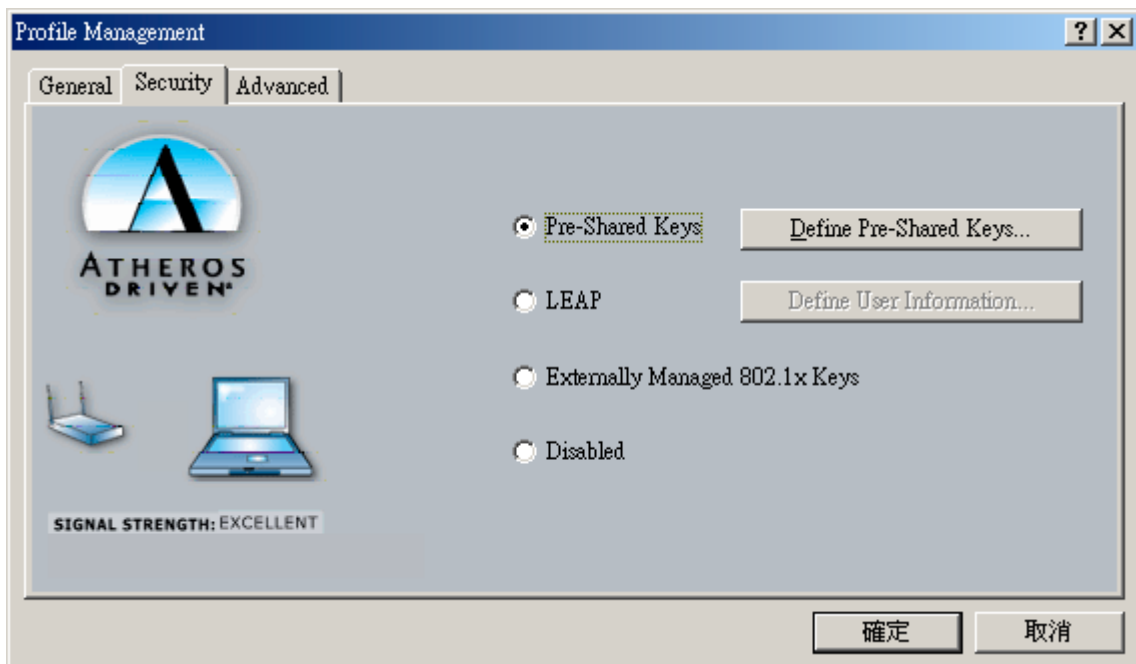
Profile Management
? X
General Security Advanced

ATHEROS
DRIVEN

Pre-Shared Keys
Define Pre-Shared Keys...
LEAP
Define User Information...
Externally Managed 802.1x Keys
Disabled

SIGNAL STRENGTH: EXCELLENT

確定
取消